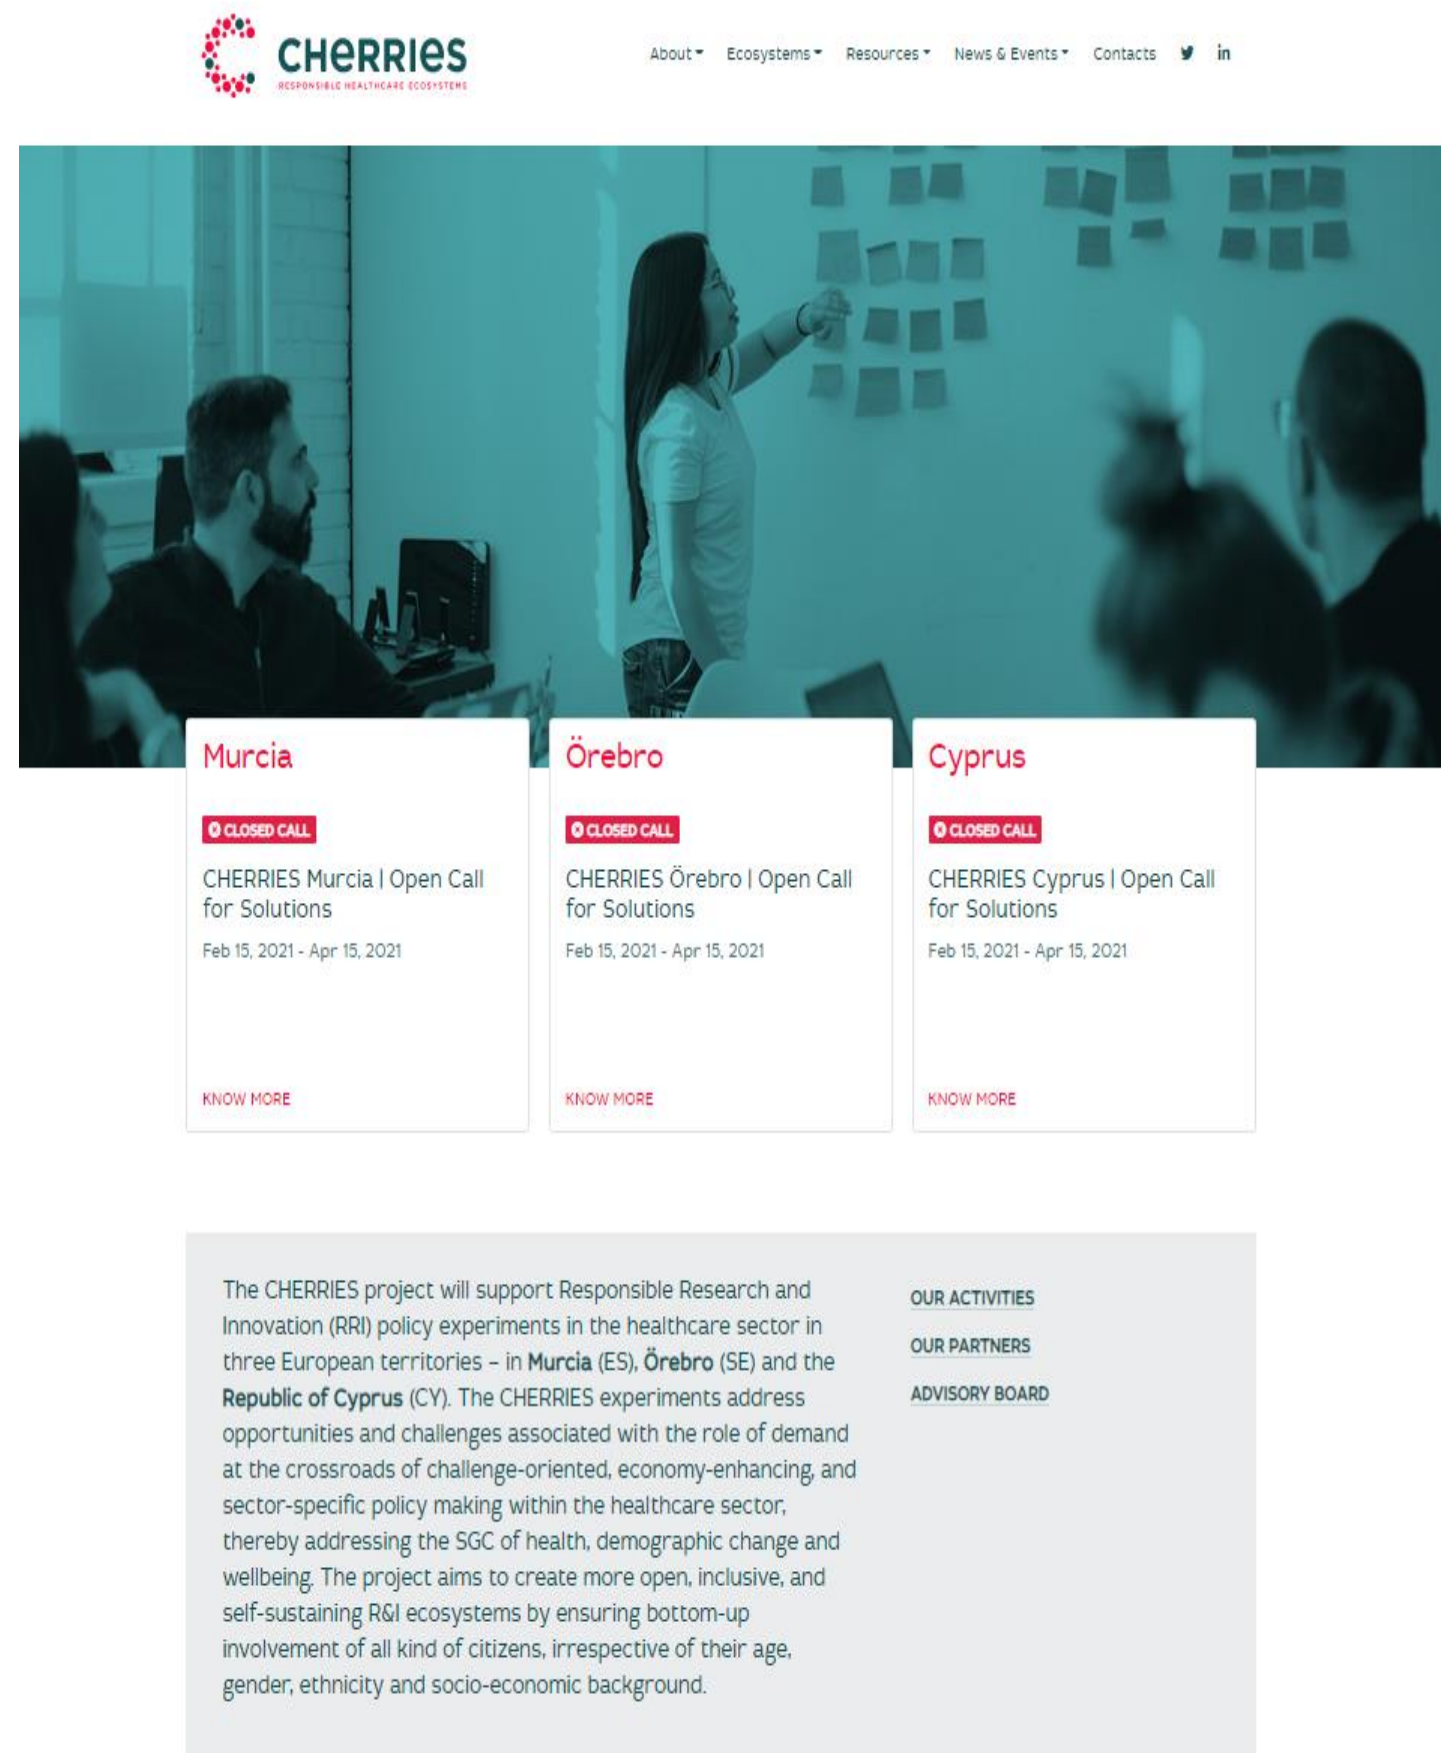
CHERRIES
RESPONSIBLE HEALTHCARE ECOSYSTEMS

About Ecosystems Resources News & Events Contacts

Murcia

CLOSED CALL

CHERRIES Murcia | Open Call for Solutions

Feb 15, 2021 - Apr 15, 2021

KNOW MORE

Örebro

CLOSED CALL

CHERRIES Örebro | Open Call for Solutions

Feb 15, 2021 - Apr 15, 2021

KNOW MORE

Cyprus

CLOSED CALL

CHERRIES Cyprus | Open Call for Solutions

Feb 15, 2021 - Apr 15, 2021

KNOW MORE

The CHERRIES project will support Responsible Research and Innovation (RRI) policy experiments in the healthcare sector in three European territories – in **Murcia** (ES), **Örebro** (SE) and the **Republic of Cyprus** (CY). The CHERRIES experiments address opportunities and challenges associated with the role of demand at the crossroads of challenge-oriented, economy-enhancing, and sector-specific policy making within the healthcare sector, thereby addressing the SGC of health, demographic change and wellbeing. The project aims to create more open, inclusive, and self-sustaining R&I ecosystems by ensuring bottom-up involvement of all kind of citizens, irrespective of their age, gender, ethnicity and socio-economic background.

OUR ACTIVITIES

OUR PARTNERS

ADVISORY BOARD